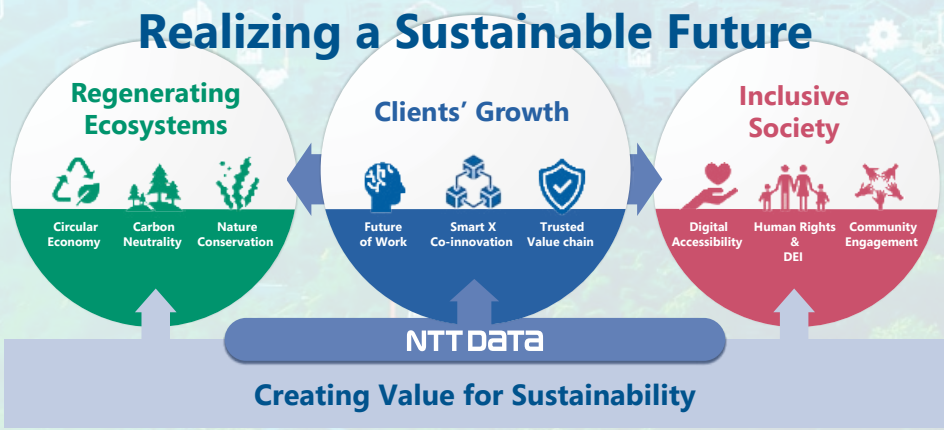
Realizing a Sustainable Future

Regenerating Ecosystems

Circular Economy

Carbon Neutrality

Nature Conservation

Clients' Growth

Future of Work

Smart X Co-innovation

Trusted Value chain

Inclusive Society

Digital Accessibility

Human Rights & DEI

Community Engagement

NTT DATA

Creating Value for Sustainability